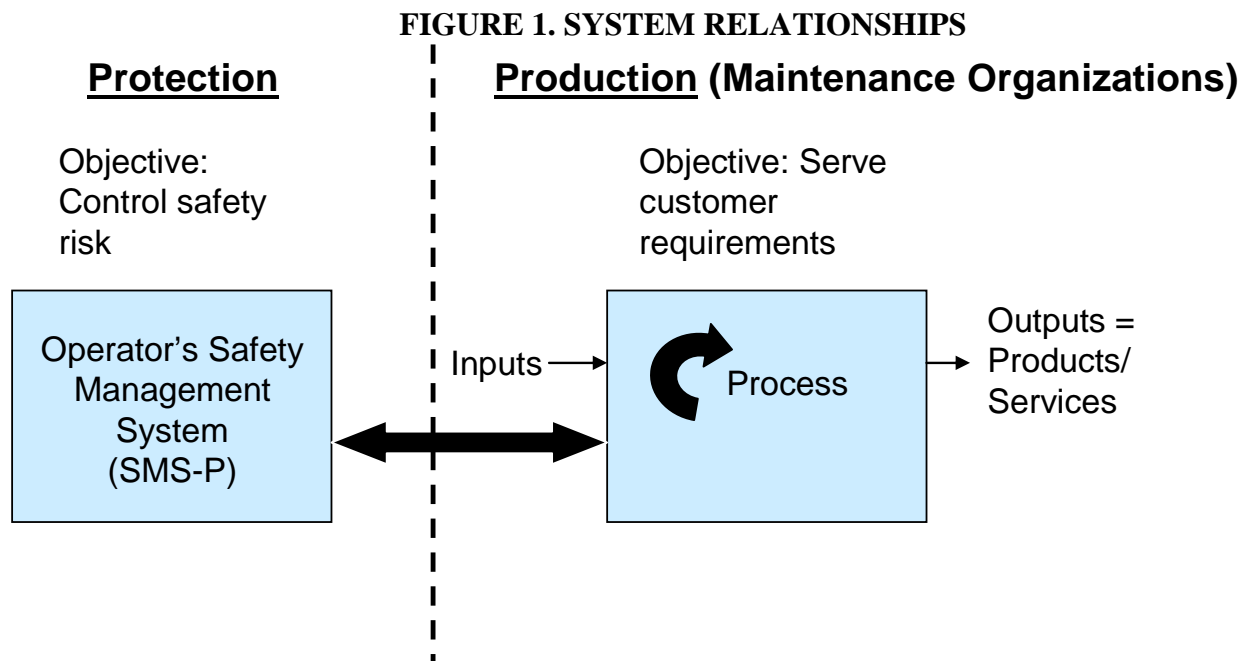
FIGURE 1. SYSTEM RELATIONSHIPS

Protection

Production (Maintenance Organizations)

Objective: Control safety risk

Objective: Serve customer requirements

Operator's Safety Management System (SMS-P)

Inputs

Process

Outputs = Products/ Services